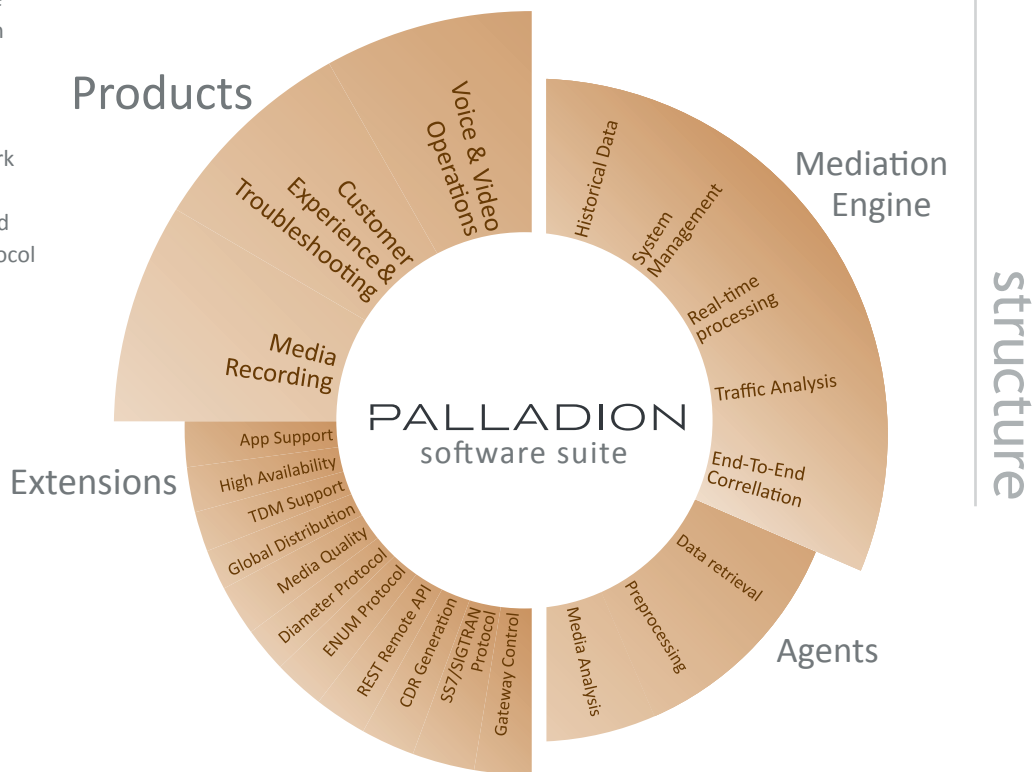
n

rk

d
ocol

Products

Voice & Video Operations

Customer Experience & Troubleshooting

Media Recording

Mediation Engine

Historical Data

System Management

Real-time processing

Traffic Analysis

End-To-End Correllation

structure

PALLADION
software suite

Extensions

App Support

High Availability

TDM Support

Global Distribution

Media Quality

Diameter Protocol

ENUM Protocol

REST Remote API

CDR Generation

SS7/SIGTRAN Protocol

Gateway Control

Agents

Data retrieval

Preprocessing

Media Analysis